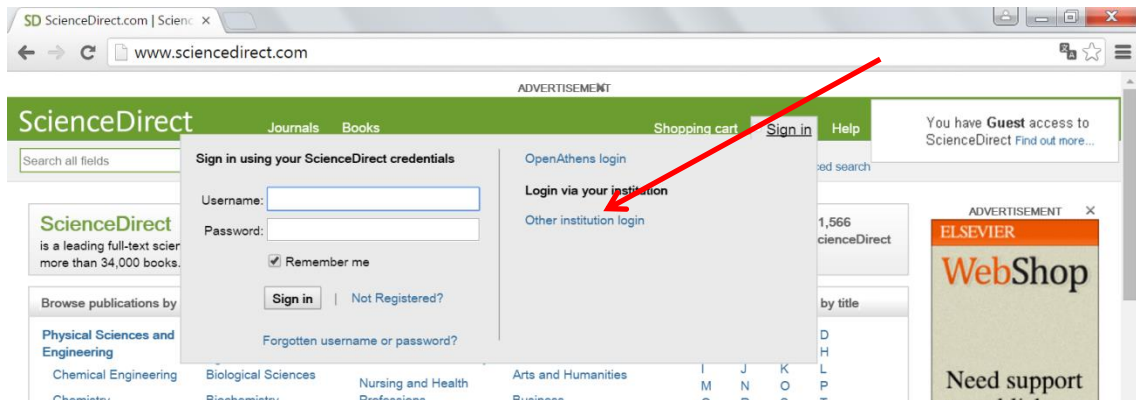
SD ScienceDirect.com | Scienc ×

www.sciencedirect.com

ADVERTISEMENT

ScienceDirect Journals Books Shopping cart Sign in Help

You have Guest access to ScienceDirect Find out more...

Search all fields

ced search

Sign in using your ScienceDirect credentials

Username:

Password:

Remember me

Sign in | Not Registered?

Forgotten username or password?

OpenAthens login

Login via your institution

Other institution login

ScienceDirect
is a leading full-text scien
more than 34,000 books.

1,566
cienceDirect

ADVERTISEMENT ×

ELSEVIER

WebShop

Need support

Browse publications by

by title

Physical Sciences and Engineering

Chemical Engineering

Chemistry

Biological Sciences

Biochemistry

Nursing and Health Professions

Arts and Humanities

Business

D
H
I J K L
M N O P